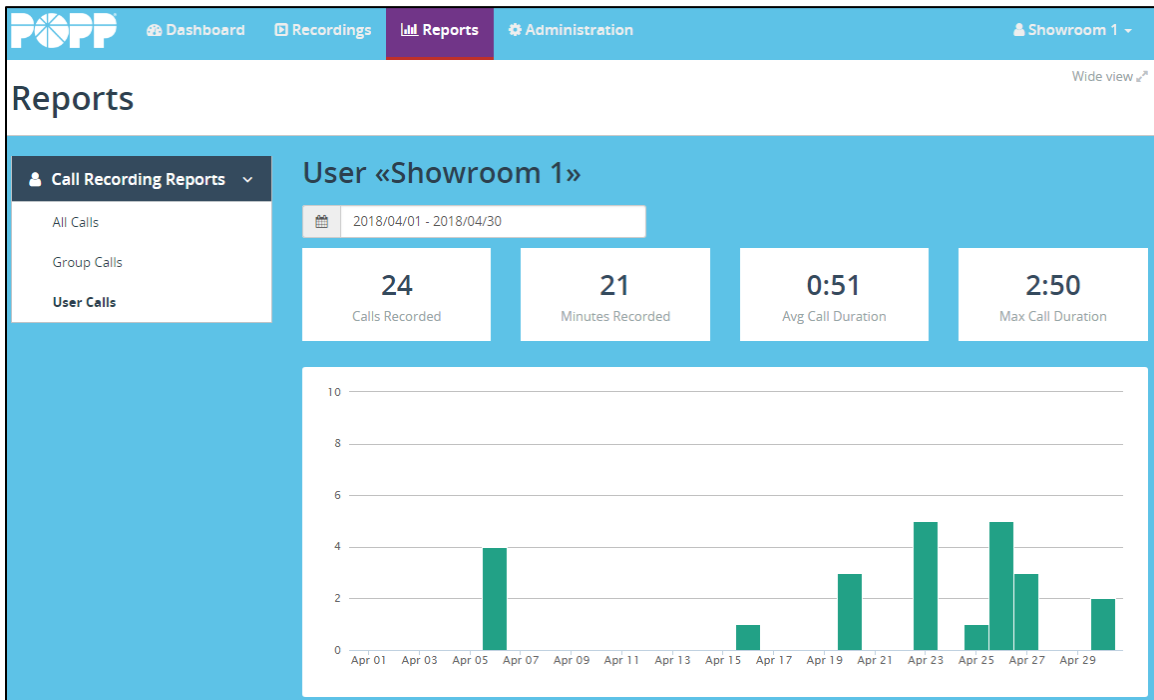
POPP Dashboard Recordings Reports Administration Showroom 1

Reports

Wide view

Call Recording Reports

All Calls

Group Calls

User Calls

User «Showroom 1»

2018/04/01 - 2018/04/30

24
Calls Recorded

21
Minutes Recorded

0:51
Avg Call Duration

2:50
Max Call Duration

10
8
6
4
2
0

Apr 01 Apr 03 Apr 05 Apr 07 Apr 09 Apr 11 Apr 13 Apr 15 Apr 17 Apr 19 Apr 21 Apr 23 Apr 25 Apr 27 Apr 29